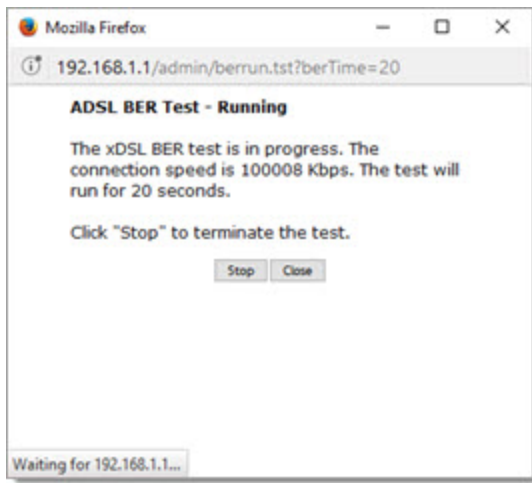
Mozilla Firefox

192.168.1.1/admin/berrun.tst?berTime=20

ADSL BER Test - Running

The xDSL BER test is in progress. The connection speed is 100008 Kbps. The test will run for 20 seconds.

Click "Stop" to terminate the test.

Stop Close

Waiting for 192.168.1.1...